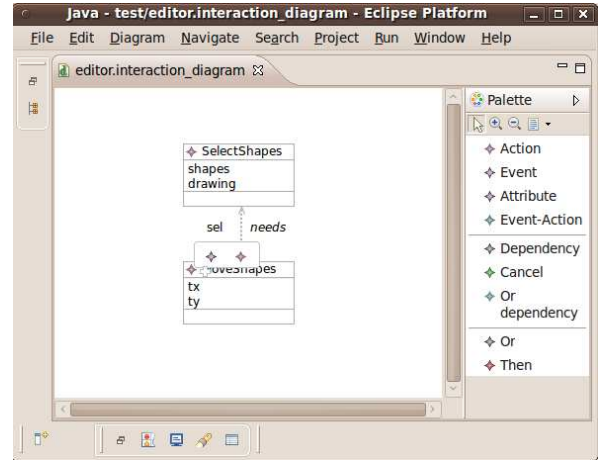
Java - test/editor.interaction_diagram - Eclipse Platform

File Edit Diagram Navigate Search Project Run Window Help

editor.interaction_diagram

SelectShapes
shapes
drawing

sel needs

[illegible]veShapes
tx
ty

Palette

Action
Event
Attribute
Event-Action
Dependency
Cancel
Or dependency
Or
Then